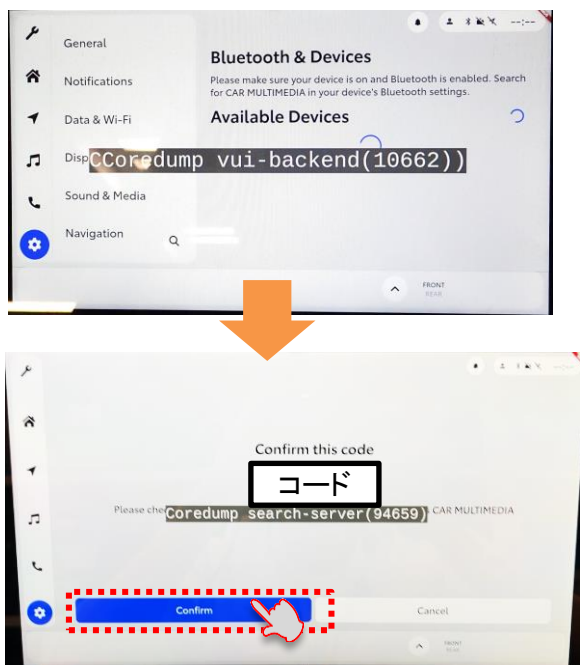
General

Notifications

Data & Wi-Fi

Disp

Sound & Media

Navigation

Bluetooth & Devices

Please make sure your device is on and Bluetooth is enabled. Search for CAR MULTIMEDIA in your device's Bluetooth settings.

Available Devices

CCoredump vui-backend(10662))

--:--

FRONT
REAR

Confirm this code

コード

Please che Coredump search-server(94659) CAR MULTIMEDIA

Confirm

Cancel

FRONT
REAR